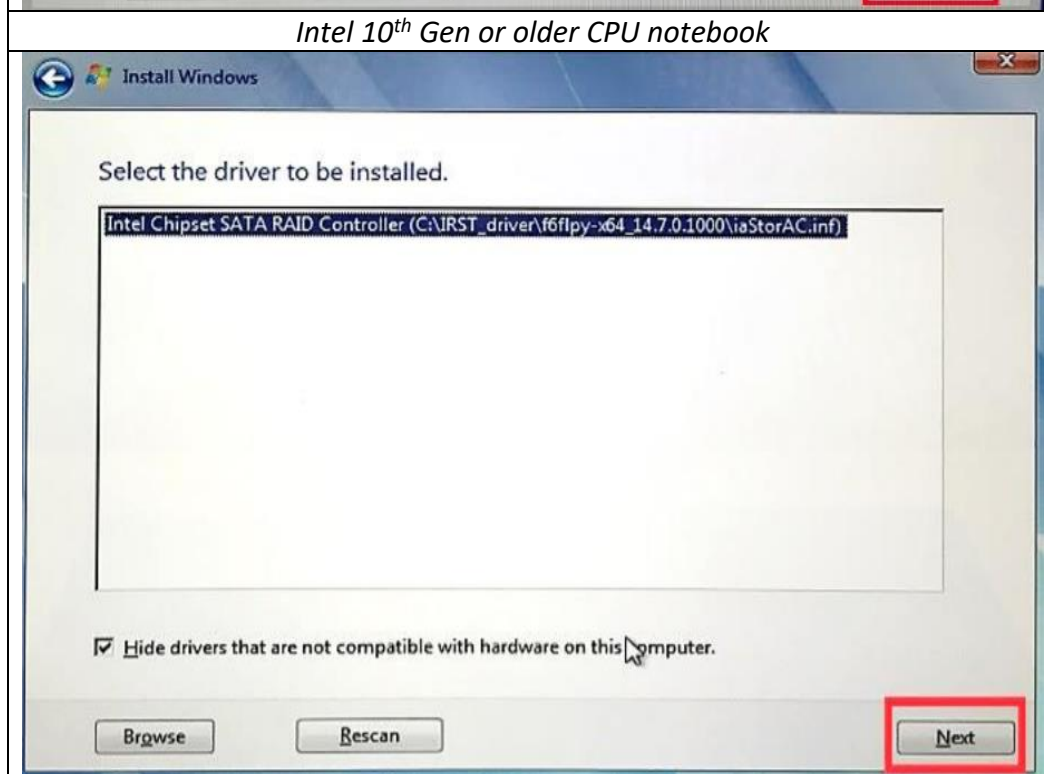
Intel $10^{th}$ Gen or older CPU notebook

Install Windows

Select the driver to be installed.

Intel Chipset SATA RAID Controller (C:\IRST_driver\f6flpy-x64_14.7.0.1000\iaStorAC.inf)

☑ Hide drivers that are not compatible with hardware on this computer.

Browse

Rescan

Next